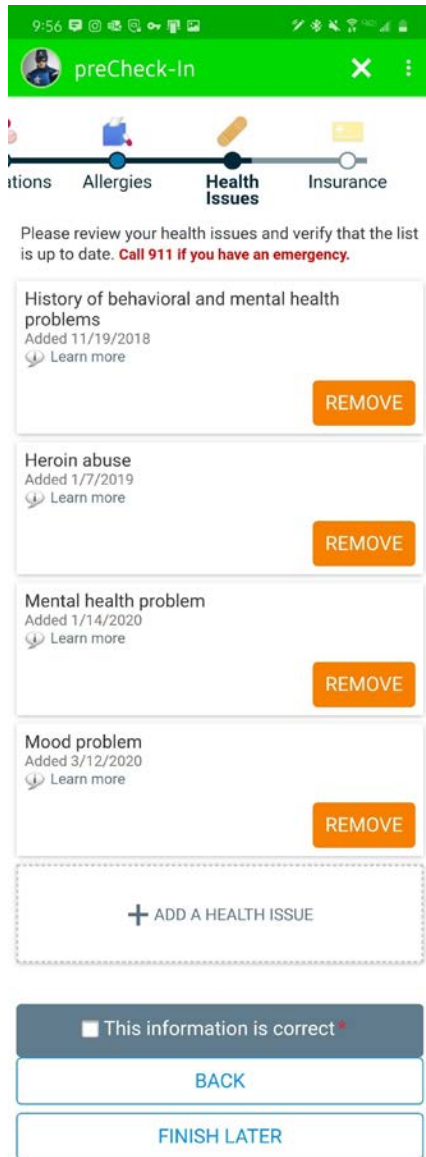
9:56

preCheck-In

ations Allergies Health Issues Insurance

Please review your health issues and verify that the list is up to date. Call 911 if you have an emergency.

History of behavioral and mental health problems
Added 11/19/2018
Learn more

REMOVE

Heroin abuse
Added 1/7/2019
Learn more

REMOVE

Mental health problem
Added 1/14/2020
Learn more

REMOVE

Mood problem
Added 3/12/2020
Learn more

REMOVE

+ ADD A HEALTH ISSUE

This information is correct*

BACK

FINISH LATER